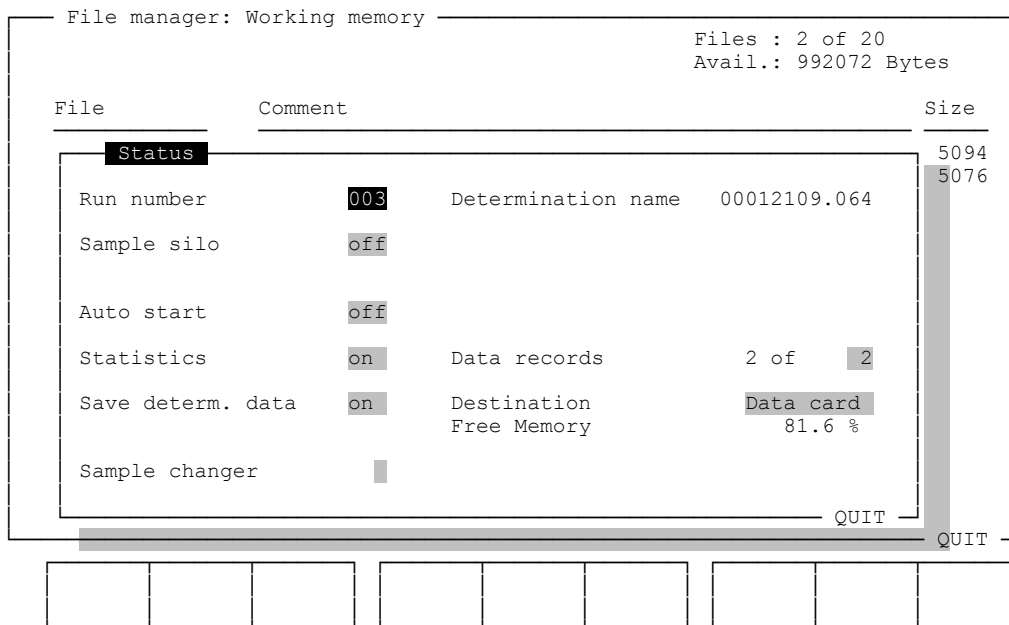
File manager: Working memory

Files : 2 of 20
Avail.: 992072 Bytes

File Comment Size

Status

5094
5076

Run number 003 Determination name 00012109.064

Sample silo off

Auto start off

Statistics on Data records 2 of 2

Save determ. data on Destination Data card
Free Memory 81.6 %

Sample changer

QUIT

QUIT -